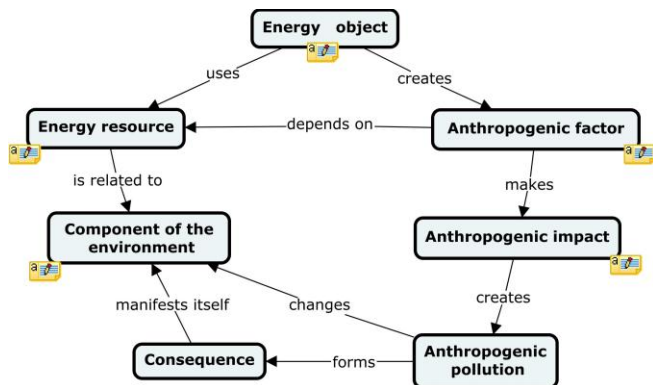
Energy object

uses

creates

Energy resource

depends on

Anthropogenic factor

is related to

makes

Component of the environment

Anthropogenic impact

creates

manifests itself

changes

Consequence

forms

Anthropogenic pollution